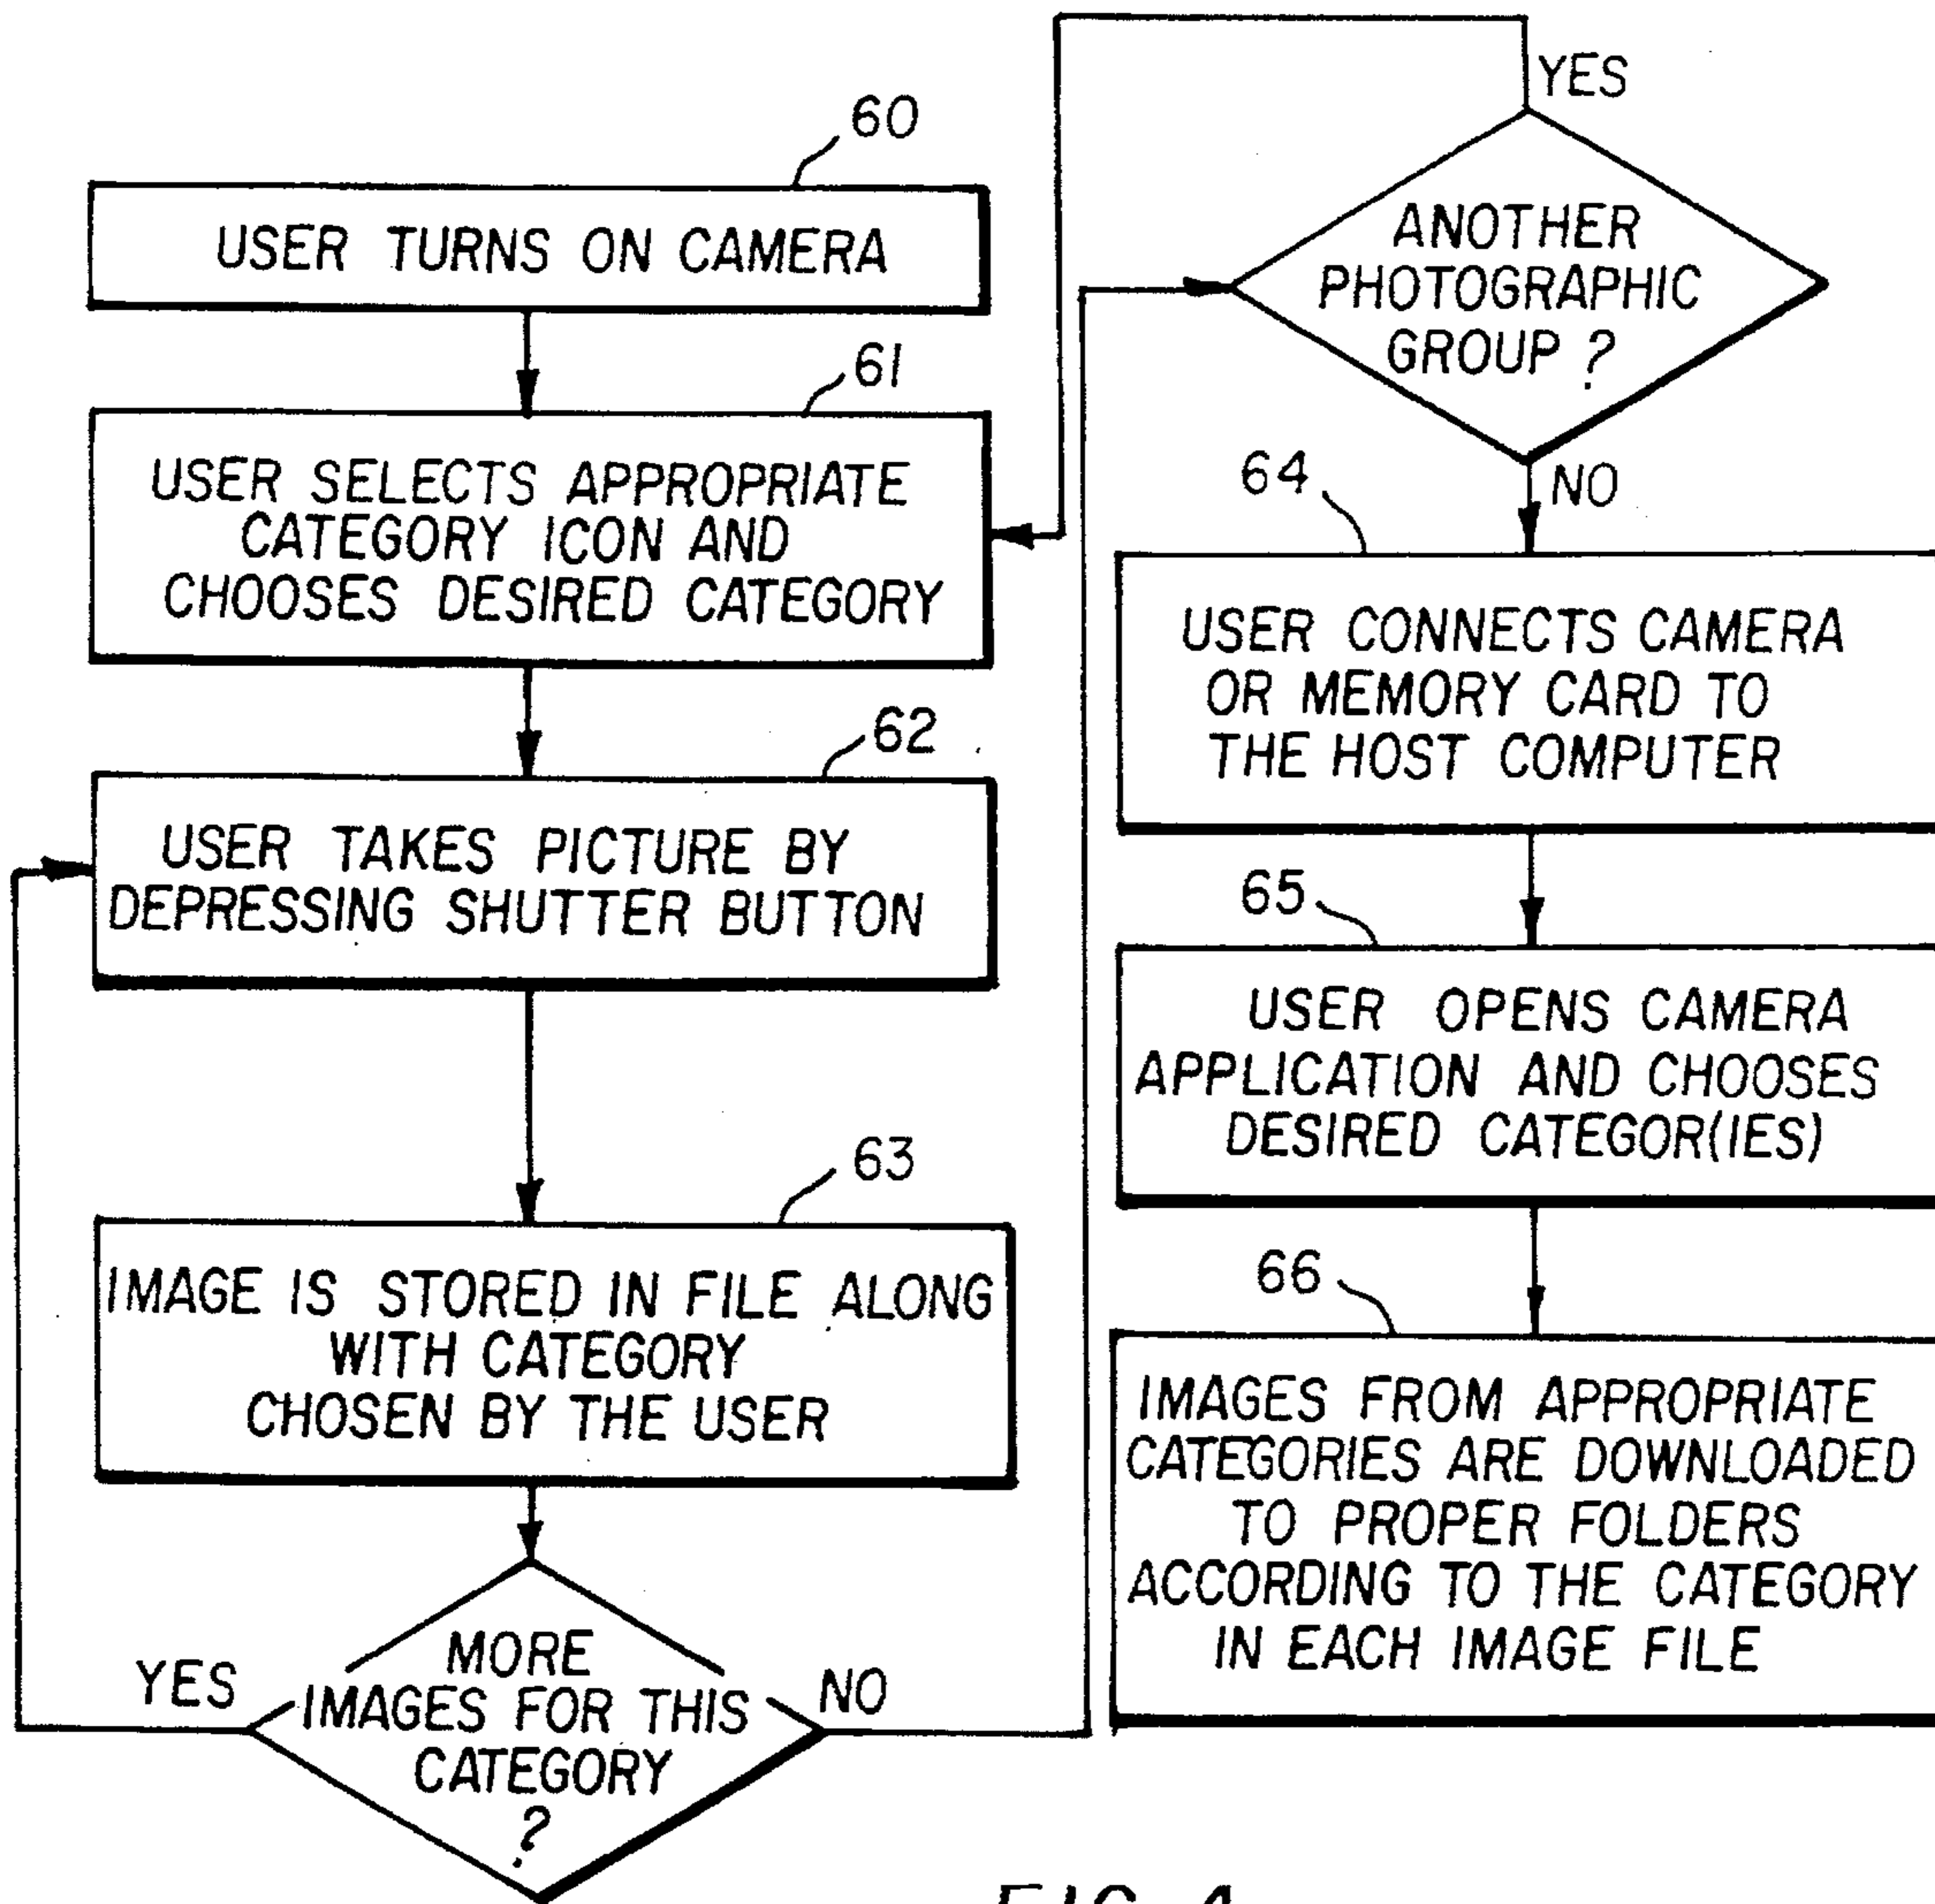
60
USER TURNS ON CAMERA

61
USER SELECTS APPROPRIATE CATEGORY ICON AND CHOOSES DESIRED CATEGORY

62
USER TAKES PICTURE BY DEPRESSING SHUTTER BUTTON

63
IMAGE IS STORED IN FILE ALONG WITH CATEGORY CHOSEN BY THE USER

YES
MORE IMAGES FOR THIS CATEGORY ?
NO

YES
ANOTHER PHOTOGRAPHIC GROUP ?
NO

64
USER CONNECTS CAMERA OR MEMORY CARD TO THE HOST COMPUTER

65
USER OPENS CAMERA APPLICATION AND CHOOSES DESIRED CATEGOR(IES)

66
IMAGES FROM APPROPRIATE CATEGORIES ARE DOWNLOADED TO PROPER FOLDERS ACCORDING TO THE CATEGORY IN EACH IMAGE FILE

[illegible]